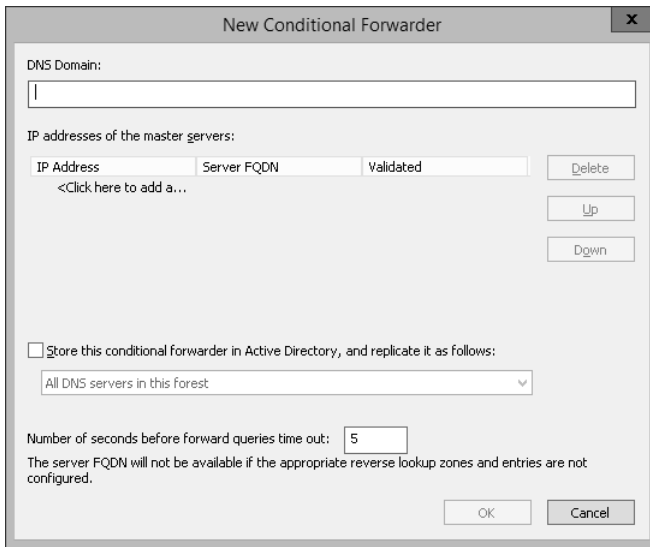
New Conditional Forwarder

x

DNS Domain:

IP addresses of the master servers:

| IP Address | Server FQDN | Validated |
|---|---|---|
| <Click here to add a... | | |

Delete

Up

Down

Store this conditional forwarder in Active Directory, and replicate it as follows:

All DNS servers in this forest

Number of seconds before forward queries time out: 5

The server FQDN will not be available if the appropriate reverse lookup zones and entries are not configured.

OK

Cancel